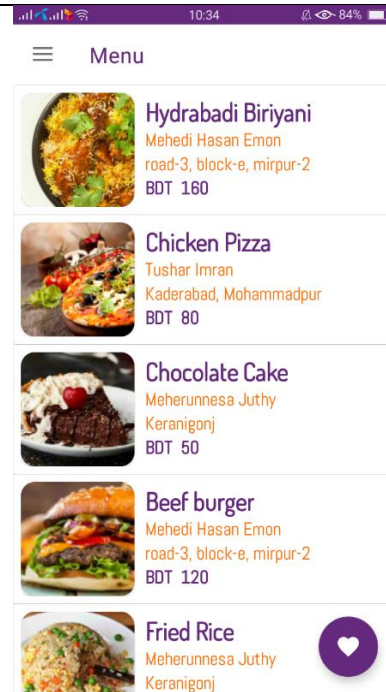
10:34
84%

Menu

Hydrabadi Biriyani
Mehedi Hasan Emon
road-3, block-e, mirpur-2
BDT 160

Chicken Pizza
Tushar Imran
Kaderabad, Mohammadpur
BDT 80

Chocolate Cake
Meherunnesa Juthy
Keranigonj
BDT 50

Beef burger
Mehedi Hasan Emon
road-3, block-e, mirpur-2
BDT 120

Fried Rice
Meherunnesa Juthy
Keranigonj